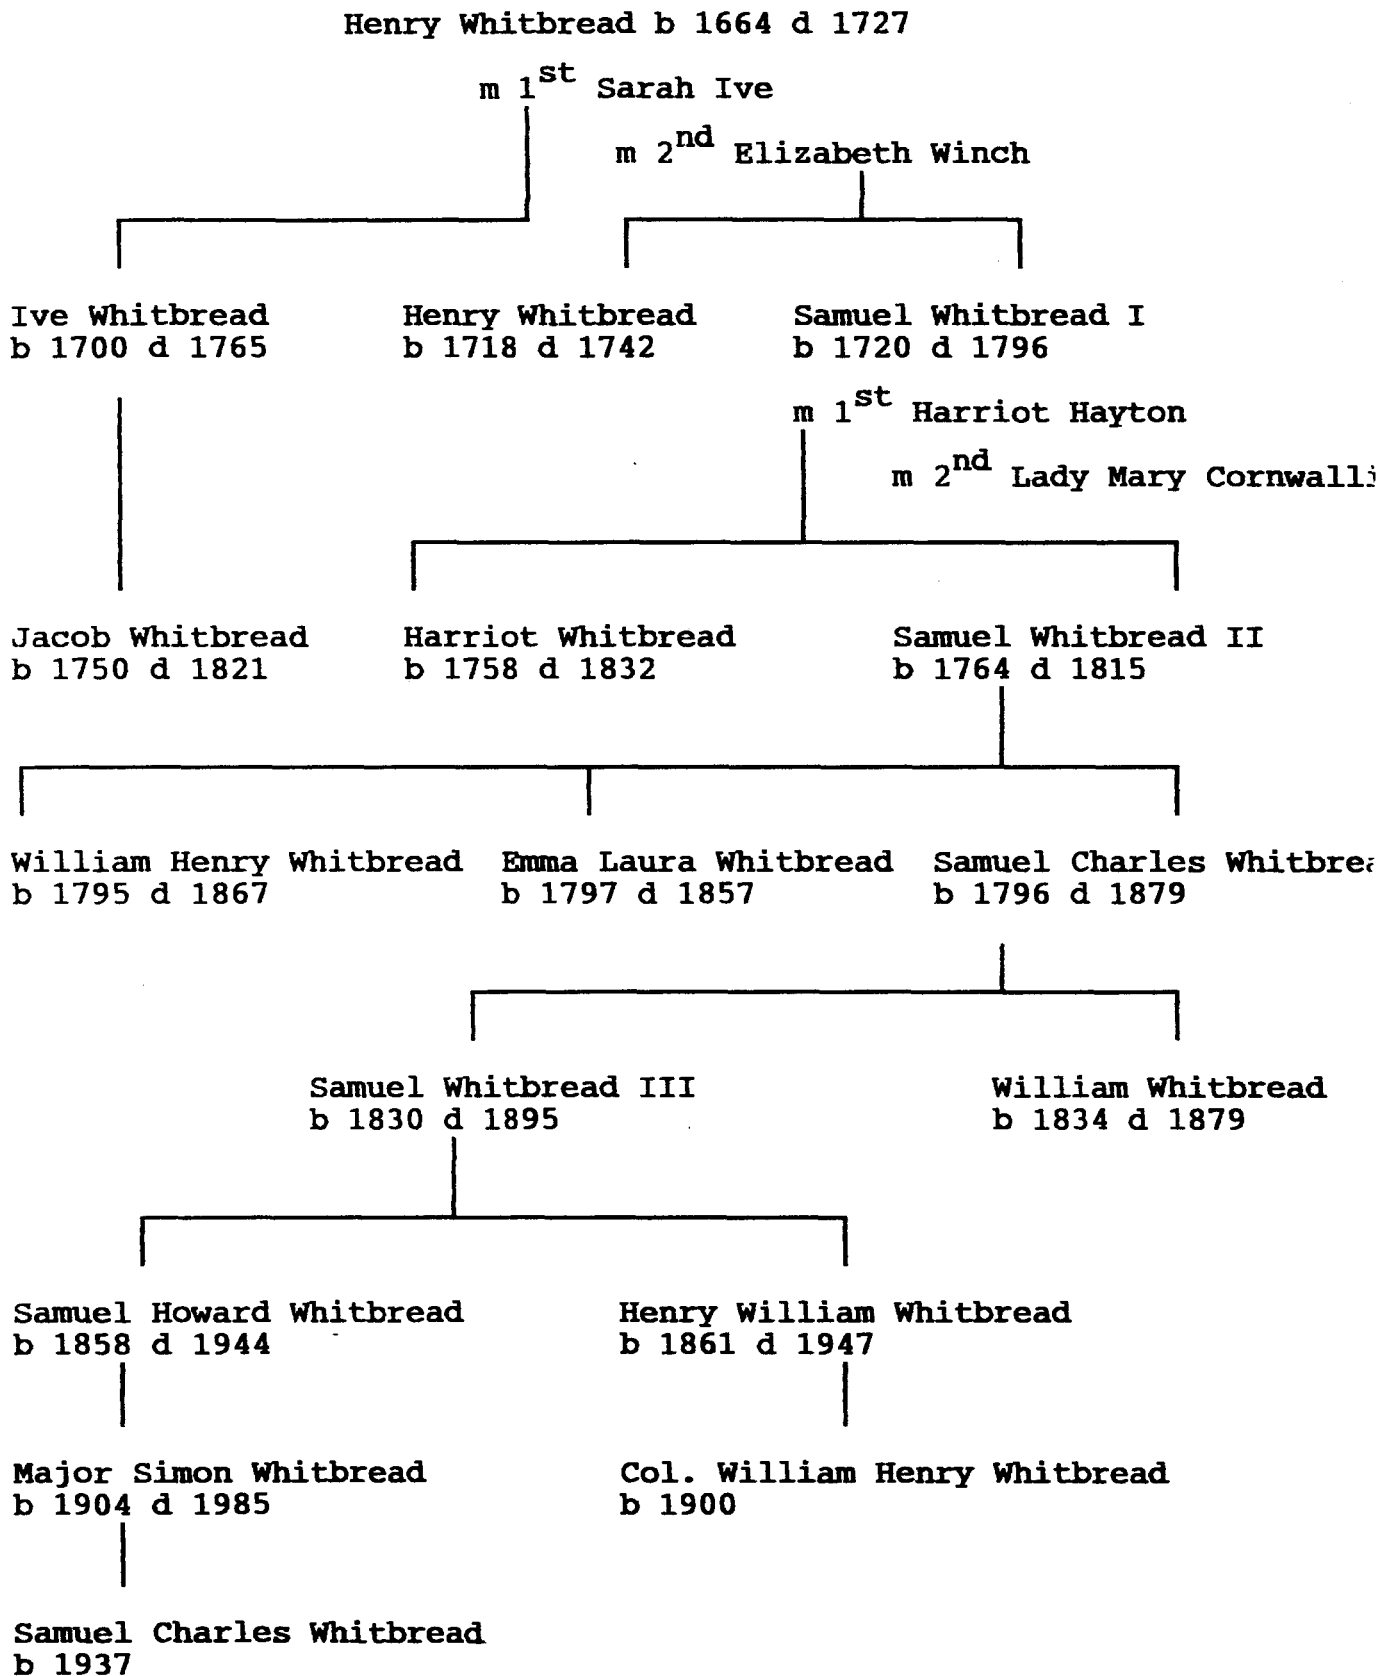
Henry Whitbread b 1664 d 1727

m 1$^{st}$ Sarah Ive

m 2$^{nd}$ Elizabeth Winch

Ive Whitbread
b 1700 d 1765

Henry Whitbread
b 1718 d 1742

Samuel Whitbread I
b 1720 d 1796

m 1$^{st}$ Harriot Hayton

m 2$^{nd}$ Lady Mary Cornwalli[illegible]

Jacob Whitbread
b 1750 d 1821

Harriot Whitbread
b 1758 d 1832

Samuel Whitbread II
b 1764 d 1815

William Henry Whitbread
b 1795 d 1867

Emma Laura Whitbread
b 1797 d 1857

Samuel Charles Whitbre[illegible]
b 1796 d 1879

Samuel Whitbread III
b 1830 d 1895

William Whitbread
b 1834 d 1879

Samuel Howard Whitbread
b 1858 d 1944

Henry William Whitbread
b 1861 d 1947

Major Simon Whitbread
b 1904 d 1985

Col. William Henry Whitbread
b 1900

Samuel Charles Whitbread
b 1937